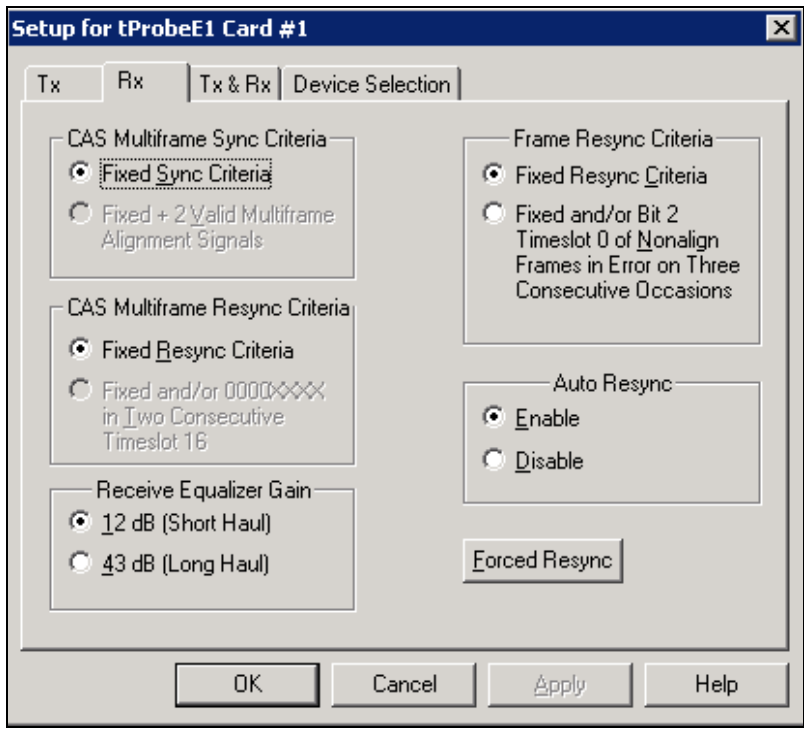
Setup for tProbeE1 Card #1

Tx

Rx

Tx & Rx

Device Selection

CAS Multiframe Sync Criteria

Fixed Sync Criteria

Fixed + 2 Valid Multiframe Alignment Signals

CAS Multiframe Resync Criteria

Fixed Resync Criteria

Fixed and/or 0000XXXX in Two Consecutive Timeslot 16

Receive Equalizer Gain

12 dB (Short Haul)

43 dB (Long Haul)

Frame Resync Criteria

Fixed Resync Criteria

Fixed and/or Bit 2 Timeslot 0 of Nonalign Frames in Error on Three Consecutive Occasions

Auto Resync

Enable

Disable

Forced Resync

OK

Cancel

Apply

Help